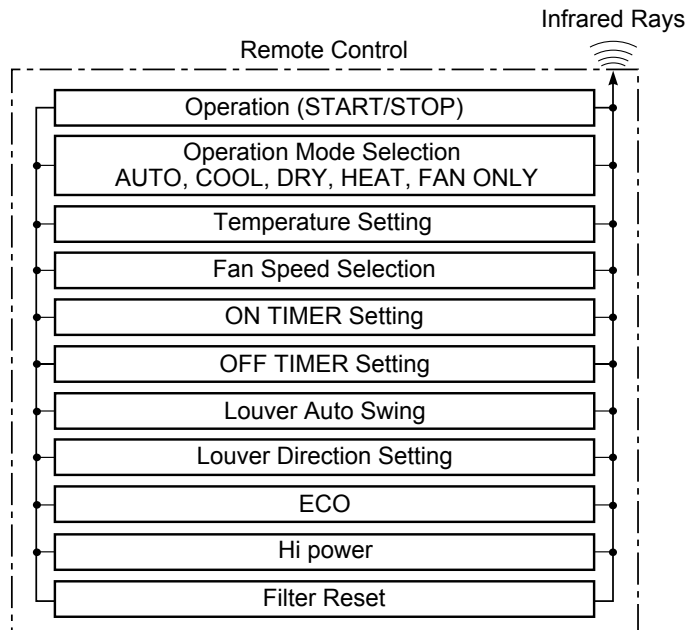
Infrared Rays

Remote Control

Operation (START/STOP)

Operation Mode Selection
AUTO, COOL, DRY, HEAT, FAN ONLY

Temperature Setting

Fan Speed Selection

ON TIMER Setting

OFF TIMER Setting

Louver Auto Swing

Louver Direction Setting

ECO

Hi power

Filter Reset